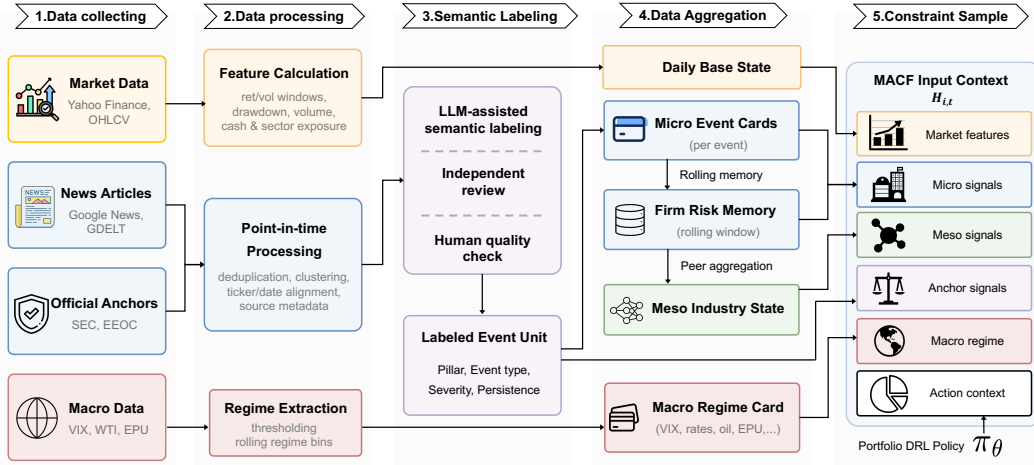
1.Data collecting

2.Data processing

3.Semantic Labeling

4.Data Aggregation

5.Constraint Sample

Market Data
Yahoo Finance, OHLCV

News Articles
Google News, GDELT

Official Anchors
SEC, EEOC

Macro Data
VIX, WTI, EPU

Feature Calculation
ret/vol windows, drawdown, volume, cash & sector exposure

Point-in-time Processing
deduplication, clustering, ticker/date alignment, source metadata

Regime Extraction
thresholding rolling regime bins

LLM-assisted semantic labeling

Independent review

Human quality check

Labeled Event Unit
Pillar, Event type, Severity, Persistence

Daily Base State

Micro Event Cards
(per event)

Rolling memory

Firm Risk Memory
(rolling window)

Peer aggregation

Meso Industry State

Macro Regime Card
(VIX, rates, oil, EPU,...)

MACF Input Context
$H_{i,t}$

Market features

Micro signals

Meso signals

Anchor signals

Macro regime

Action context

Portfolio DRL Policy $\pi_\theta$